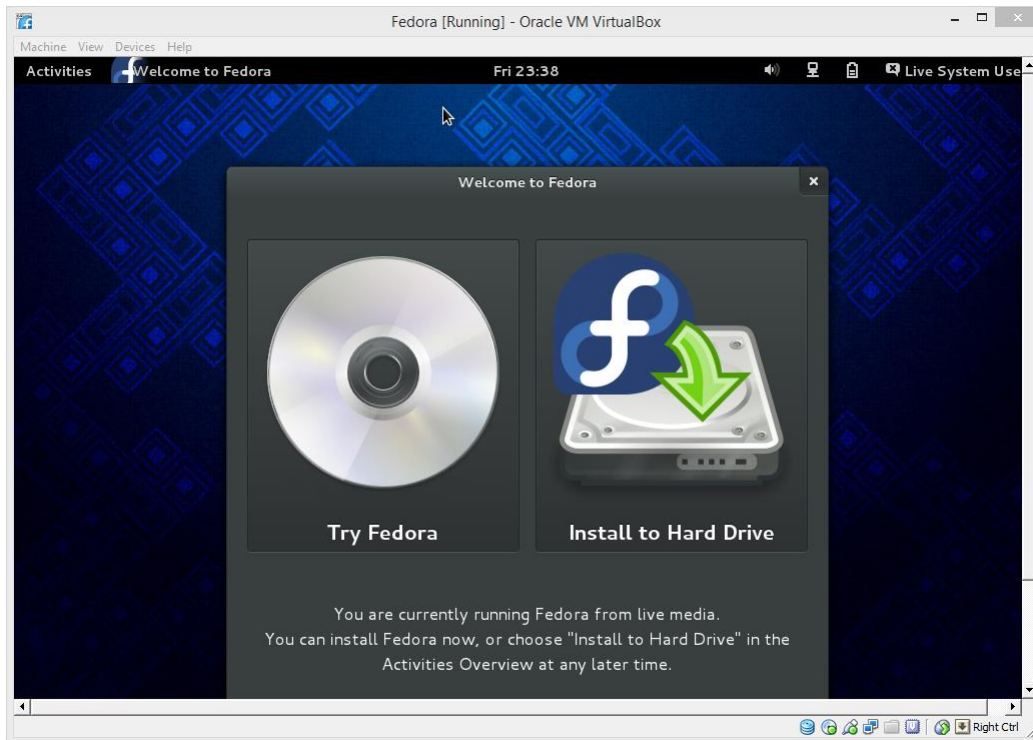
Fedora [Running] - Oracle VM VirtualBox

Machine View Devices Help

Activities Welcome to Fedora Fri 23:38 Live System Use

Welcome to Fedora

Try Fedora

Install to Hard Drive

You are currently running Fedora from live media.
You can install Fedora now, or choose "Install to Hard Drive" in the Activities Overview at any later time.

Right Ctrl